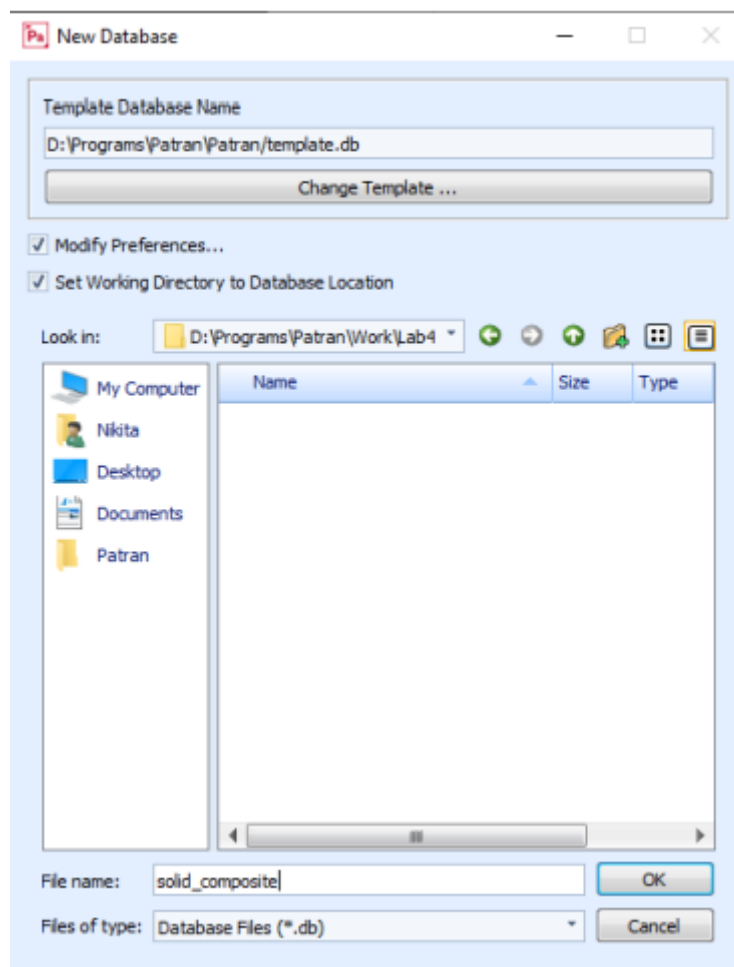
Pa New Database

Template Database Name

D:\Programs\Patran\Patran/template.db

Change Template ...

Modify Preferences...

Set Working Directory to Database Location

Look in: D:\Programs\Patran\Work\Lab4

My Computer
Nikita
Desktop
Documents
Patran

| Name | Size | Type |
|---|---|---|

File name: solid_composite

OK

Files of type: Database Files (*.db)

Cancel